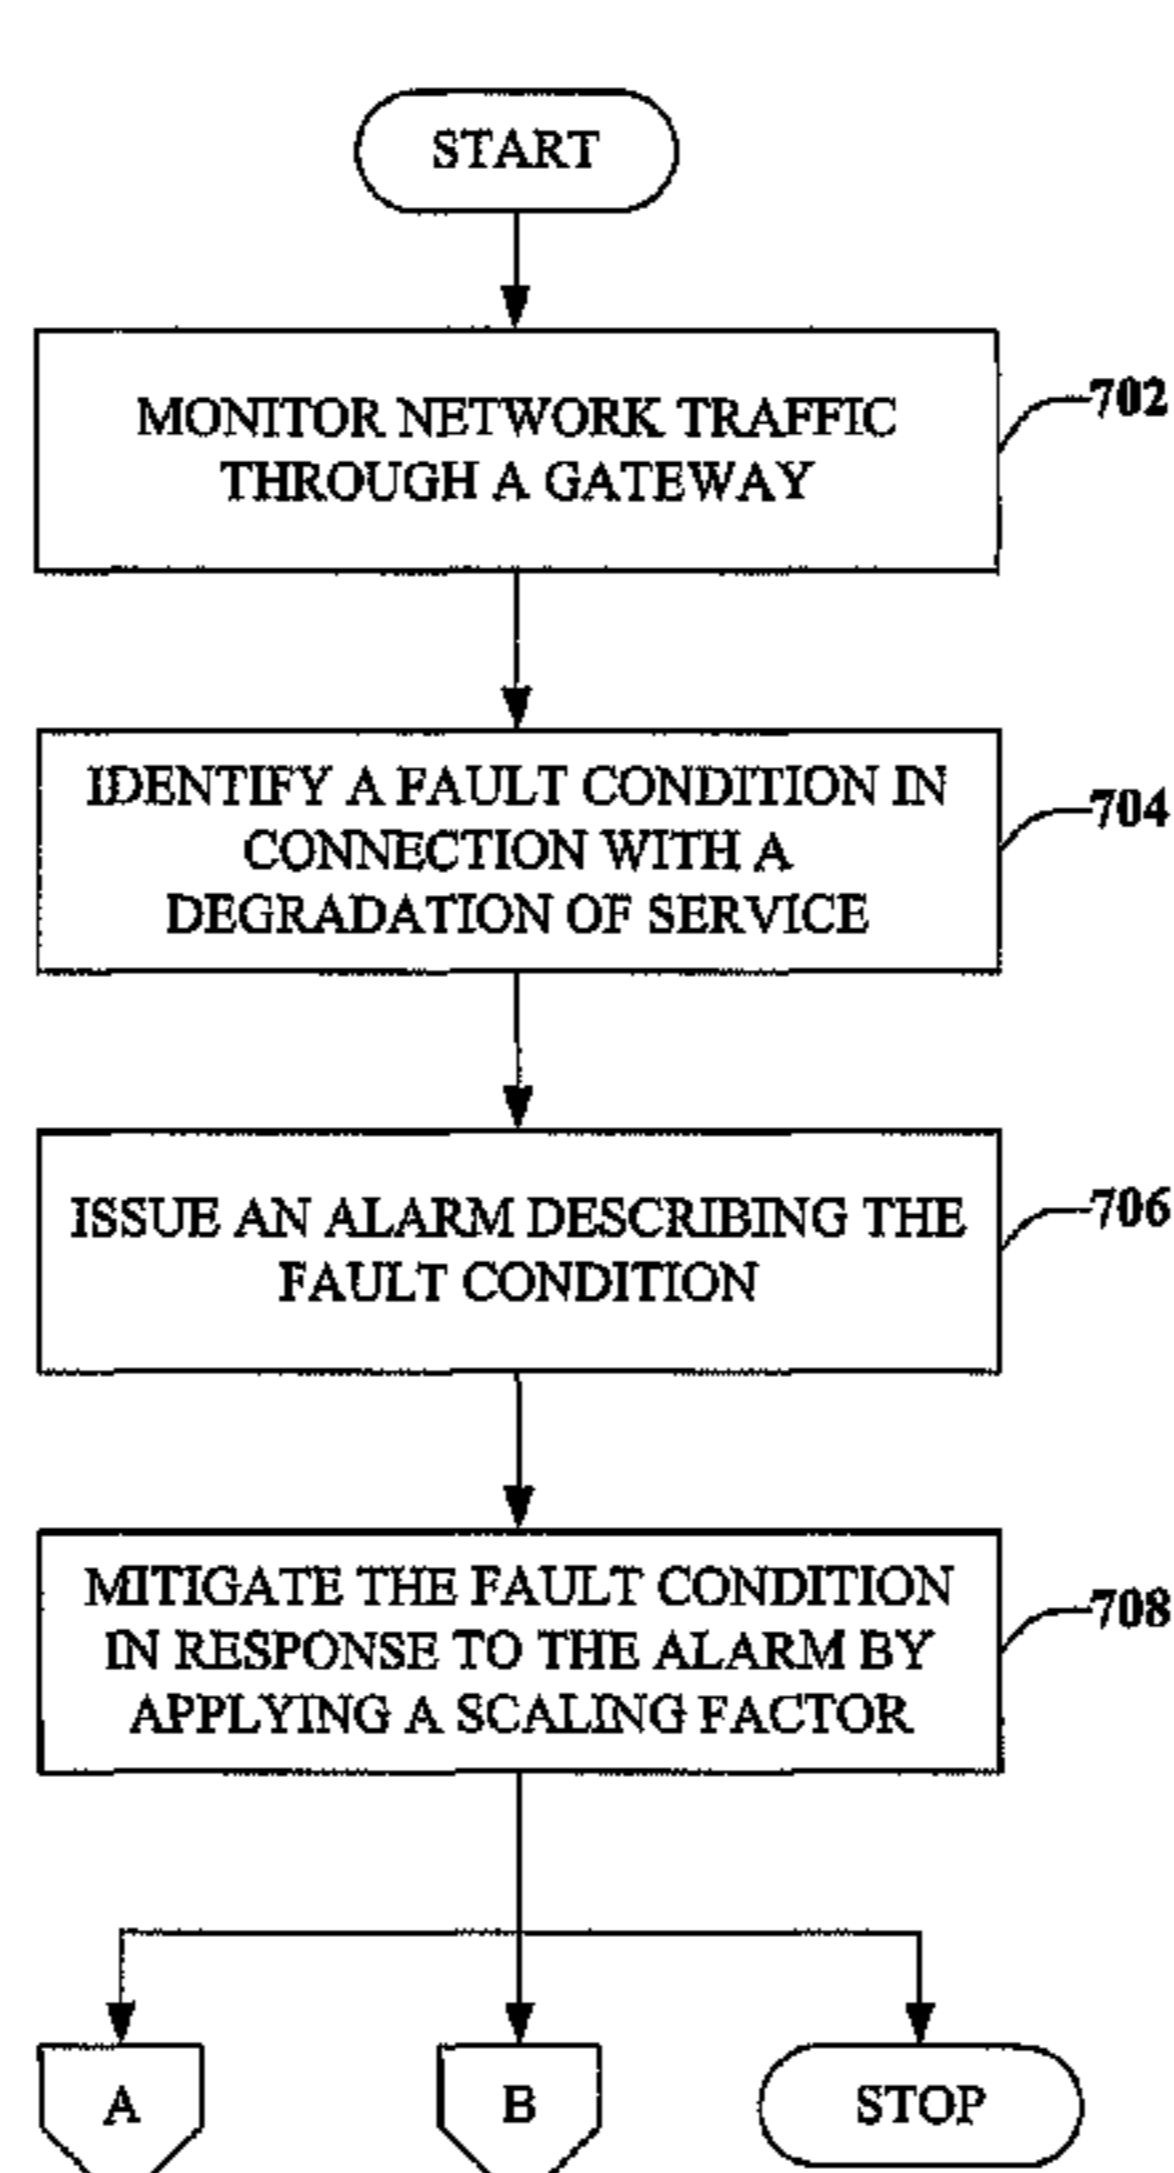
START

MONITOR NETWORK TRAFFIC THROUGH A GATEWAY

702

IDENTIFY A FAULT CONDITION IN CONNECTION WITH A DEGRADATION OF SERVICE

704

ISSUE AN ALARM DESCRIBING THE FAULT CONDITION

706

MITIGATE THE FAULT CONDITION IN RESPONSE TO THE ALARM BY APPLYING A SCALING FACTOR

708

A

B

STOP